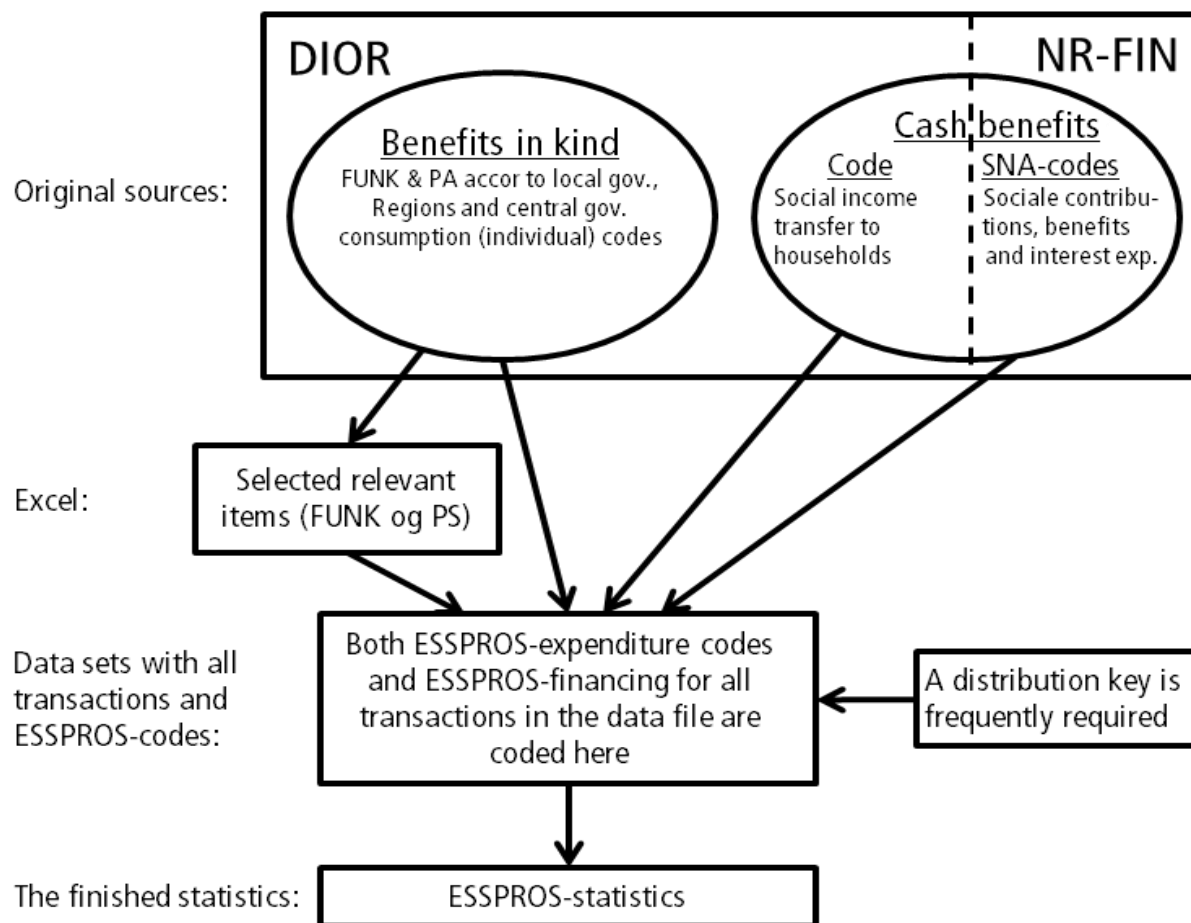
DIOR

NR-FIN

Original sources:

Benefits in kind

FUNK & PA accor to local gov., Regions and central gov. consumption (individual) codes

Cash benefits

Code

Social income transfer to households

SNA-codes

Sociale contributions, benefits and interest exp.

Excel:

Selected relevant items (FUNK og PS)

Data sets with all transactions and ESSPROS-codes:

Both ESSPROS-expenditure codes and ESSPROS-financing for all transactions in the data file are coded here

A distribution key is frequently required

The finished statistics:

ESSPROS-statistics